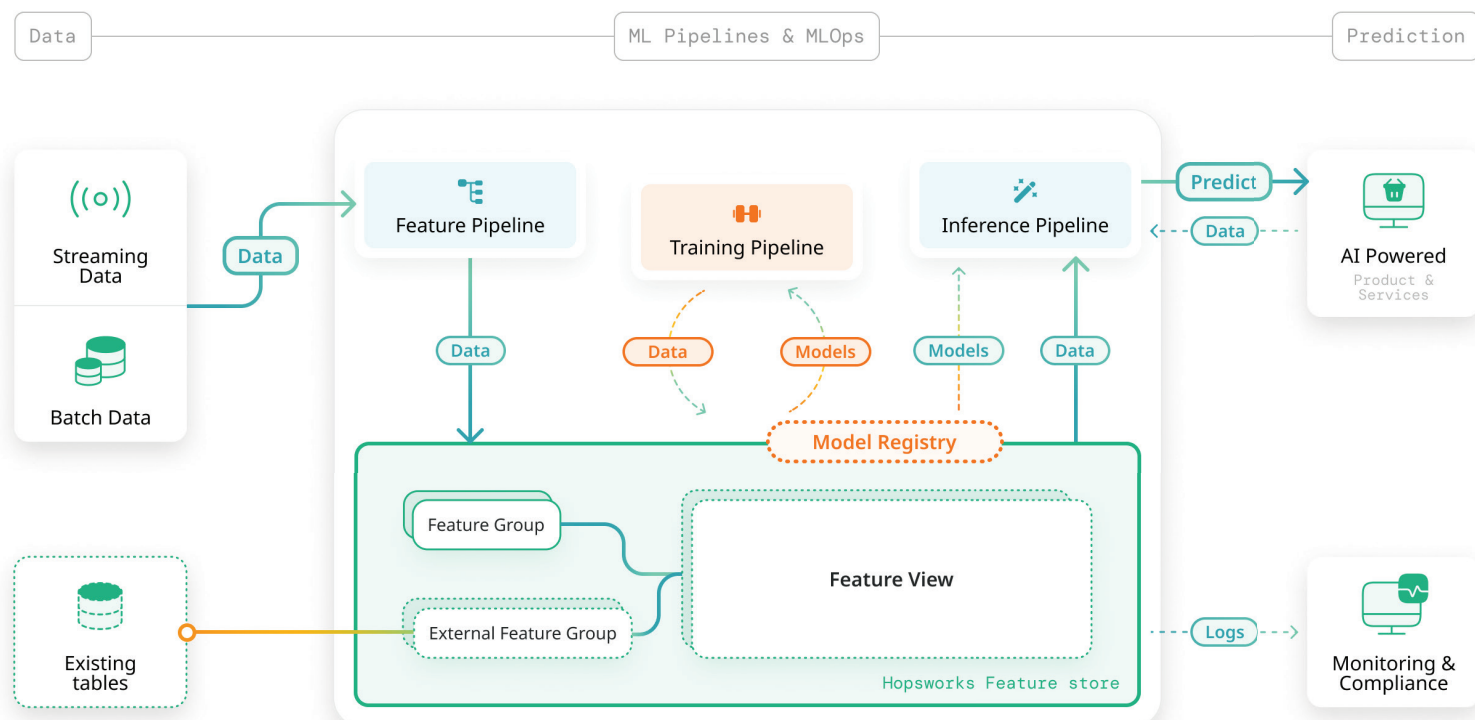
Data

ML Pipelines & MLOps

Prediction

Streaming Data

Batch Data

Data

Feature Pipeline

Training Pipeline

Inference Pipeline

Predict

Data

AI Powered

Product & Services

Data

Data

Models

Models

Data

Model Registry

Feature Group

Feature View

External Feature Group

Existing tables

Logs

Monitoring & Compliance

Hopsworks Feature store